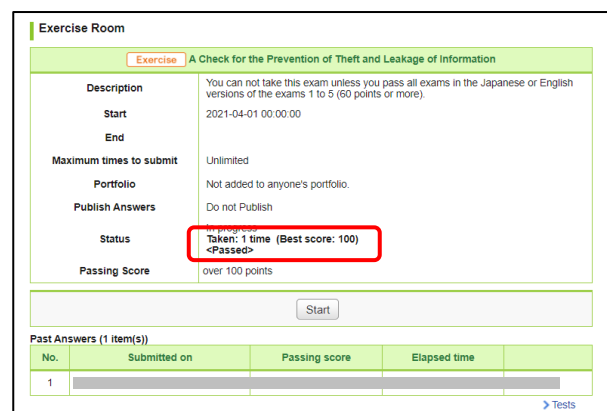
Exercise Room

Exercise A Check for the Prevention of Theft and Leakage of Information

| | |
|---|---|
| Description | You can not take this exam unless you pass all exams in the Japanese or English versions of the exams 1 to 5 (60 points or more). |
| Start | 2021-04-01 00:00:00 |
| End | |
| Maximum times to submit | Unlimited |
| Portfolio | Not added to anyone's portfolio. |
| Publish Answers | Do not Publish |
| Status | In progress Taken: 1 time (Best score: 100) <Passed> |
| Passing Score | over 100 points |

Start

Past Answers (1 item(s))

| No. | Submitted on | Passing score | Elapsed time | |
|---|---|---|---|---|
| 1 | | | | |

Tests